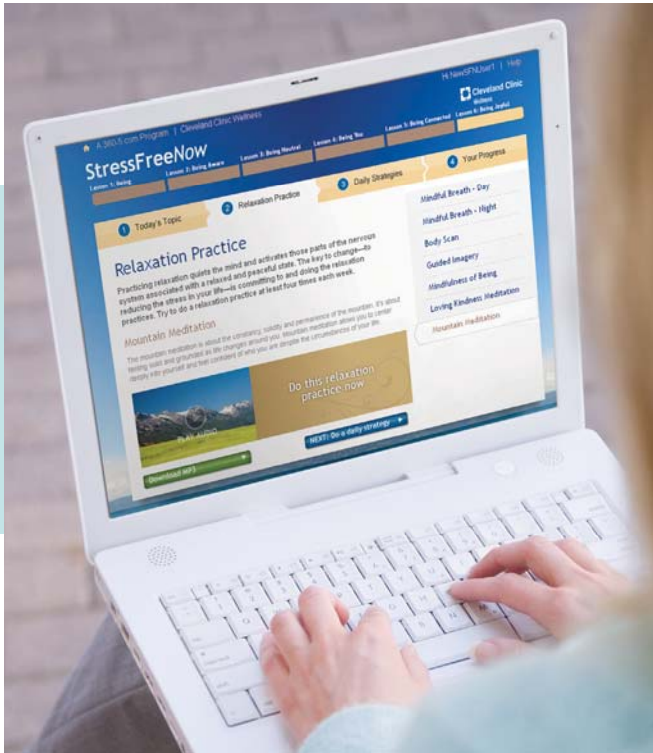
A 360-5.com Program | Cleveland Clinic Wellness

Hi NewSFNUser1 | Help

Cleveland Clinic Wellness

StressFreeNow

Lesson 1: Being

Lesson 2: Being Aware

Lesson 3: Being Neutral

Lesson 4: Being You

Lesson 5: Being Connected

Lesson 6: Being Joyful

1 Today's Topic

2 Relaxation Practice

3 Daily Strategies

4 Your Progress

Relaxation Practice

Practicing relaxation quiets the mind and activates those parts of the nervous system associated with a relaxed and peaceful state. The key to change—to reducing the stress in your life—is committing to and doing the relaxation practices. Try to do a relaxation practice at least four times each week.

Mountain Meditation

The mountain meditation is about the constancy, solidity and permanence of the mountain. It's about feeling solid and grounded as life changes around you. Mountain meditation allows you to center deeply into yourself and feel confident of who you are despite the circumstances of your life.

PLAY AUDIO

Do this relaxation practice now

Download MP3

NEXT: Do a daily strategy

Mindful Breath - Day

Mindful Breath - Night

Body Scan

Guided Imagery

Mindfulness of Being

Loving Kindness Meditation

Mountain Meditation